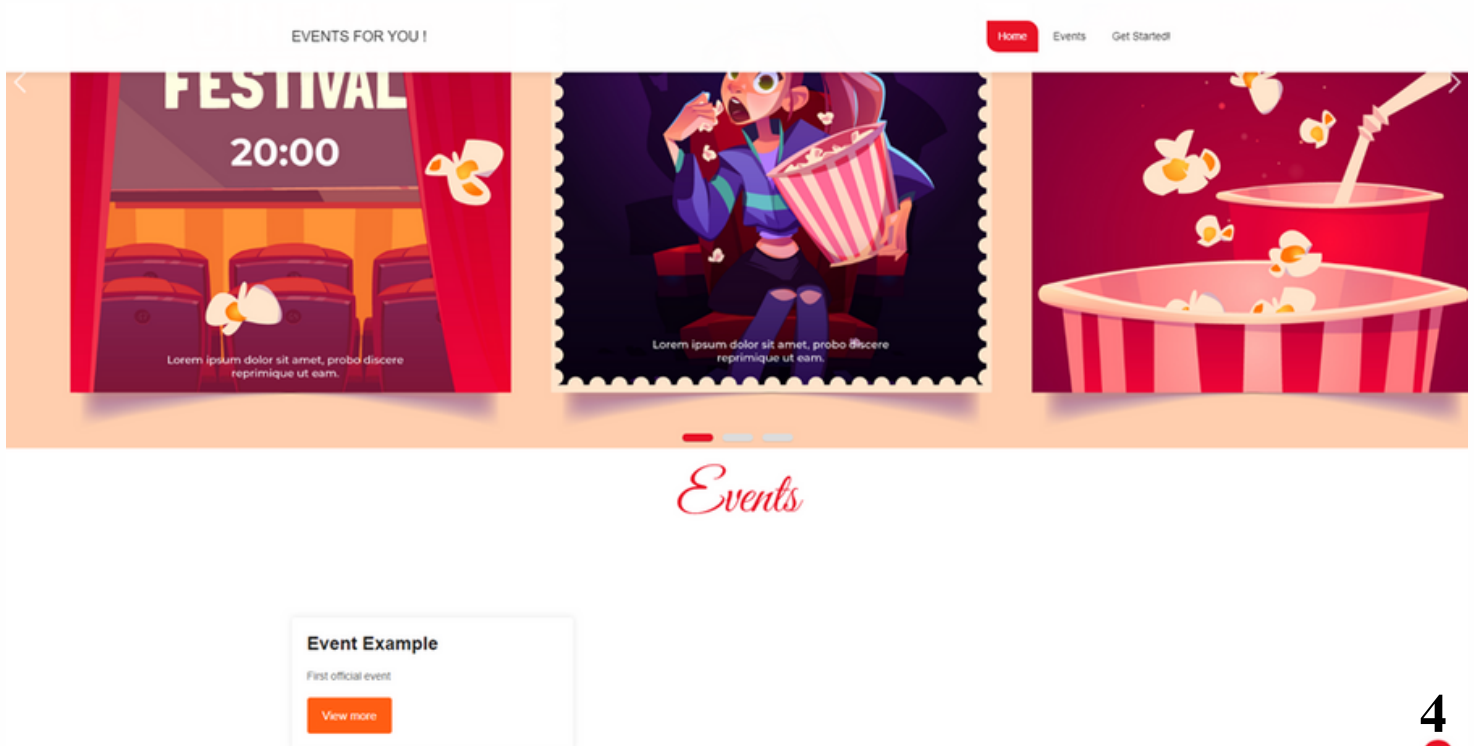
EVENTS FOR YOU !

Home Events Get Started!

FESTIVAL

20:00

Lorem ipsum dolor sit amet, probo discere reprimique ut eam.

Lorem ipsum dolor sit amet, probo discere reprimique ut eam.

Events

Event Example

First official event

View more

4